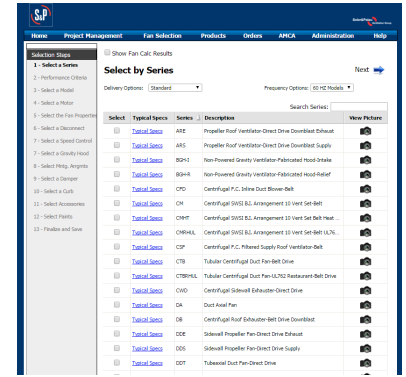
S&P

Home | Project Management | Fan Selection | Products | Orders | AMCA | Administration | Help

Selection Steps
1 - Select a Series
2 - Performance Criteria
3 - Select a Model
4 - Select a Motor
5 - Select the Fan Properties
6 - Select a Disconnect
7 - Select a Speed Control
8 - Select a Gravity Hood
9 - Select Mntg. Angles
10 - Select a Damper
11 - Select a Curb
12 - Select Accessories
13 - Select Paints
14 - Finalize and Save

Show Fan Calc Results

Select by Series

Next

Delivery Options: Standard

Frequency Options: 60 HZ Models

Search Series:

| Select | Typical Specs | Series | Description | View Picture |
|---|---|---|---|---|
| | Typical Specs | ARE | Propeller Roof Ventilator-Direct Drive Downblast Exhaust | |
| | Typical Specs | ARS | Propeller Roof Ventilator-Direct Drive Downblast Supply | |
| | Typical Specs | BGH-I | Non-Powered Gravity Ventilator-Fabricated Hood-Intake | |
| | Typical Specs | BGH-R | Non-Powered Gravity Ventilator-Fabricated Hood-Relief | |
| | Typical Specs | CFD | Centrifugal F.C. Inline Duct Blower-Belt | |
| | Typical Specs | CM | Centrifugal SWSI B.I. Arrangement 10 Vent Set-Belt | |
| | Typical Specs | CMHT | Centrifugal SWSI B.I. Arrangement 10 Vent Set-Belt Heat | |
| | Typical Specs | CMRHUL | Centrifugal SWSI B.I. Arrangement 10 Vent Set-Belt UL76 | |
| | Typical Specs | CSF | Centrifugal F.C. Filtered Supply Roof Ventilator-Belt | |
| | Typical Specs | CTB | Tubular Centrifugal Duct Fan-Belt Drive | |
| | Typical Specs | CTBRHUL | Tubular Centrifugal Duct Fan-UL762 Restaurant-Belt Drive | |
| | Typical Specs | CWD | Centrifugal Sidewall Exhauster-Direct Drive | |
| | Typical Specs | DA | Duct Axial Fan | |
| | Typical Specs | DB | Centrifugal Roof Exhauster-Belt Drive Downblast | |
| | Typical Specs | DDE | Sidewall Propeller Fan-Direct Drive Exhaust | |
| | Typical Specs | DDS | Sidewall Propeller Fan-Direct Drive Supply | |
| | Typical Specs | DDT | Tubeaxial Duct Fan-Direct Drive | |